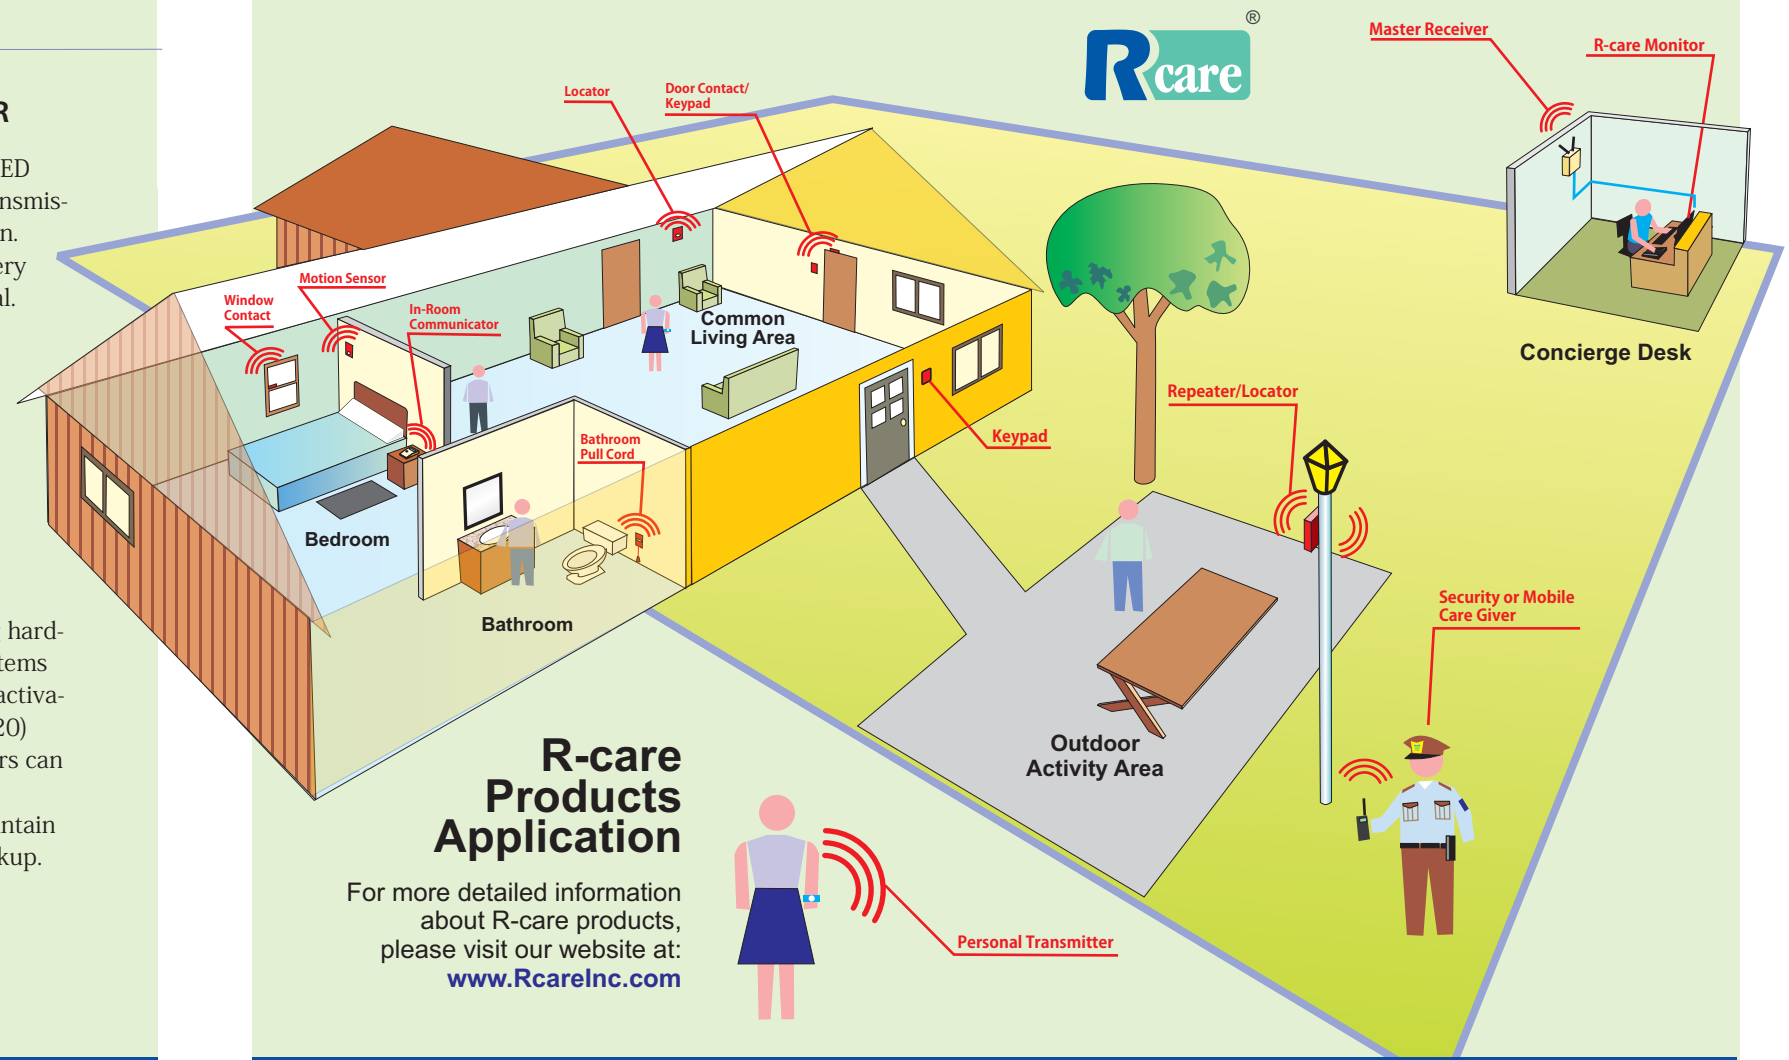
R

ED
nsmis-
n.
ery
l.

hard-
tems
activa-
20)
rs can

ntain
kup.

Rcare®

Locator

Door Contact/
Keypad

Master Receiver

R-care Monitor

Motion Sensor

Window
Contact

In-Room
Communicator

Common
Living Area

Concierge Desk

Repeater/Locator

Keypad

Bathroom
Pull Cord

Bedroom

Bathroom

Security or Mobile
Care Giver

Outdoor
Activity Area

R-care
Products
Application

For more detailed information about R-care products, please visit our website at:
www.RcareInc.com

Personal Transmitter